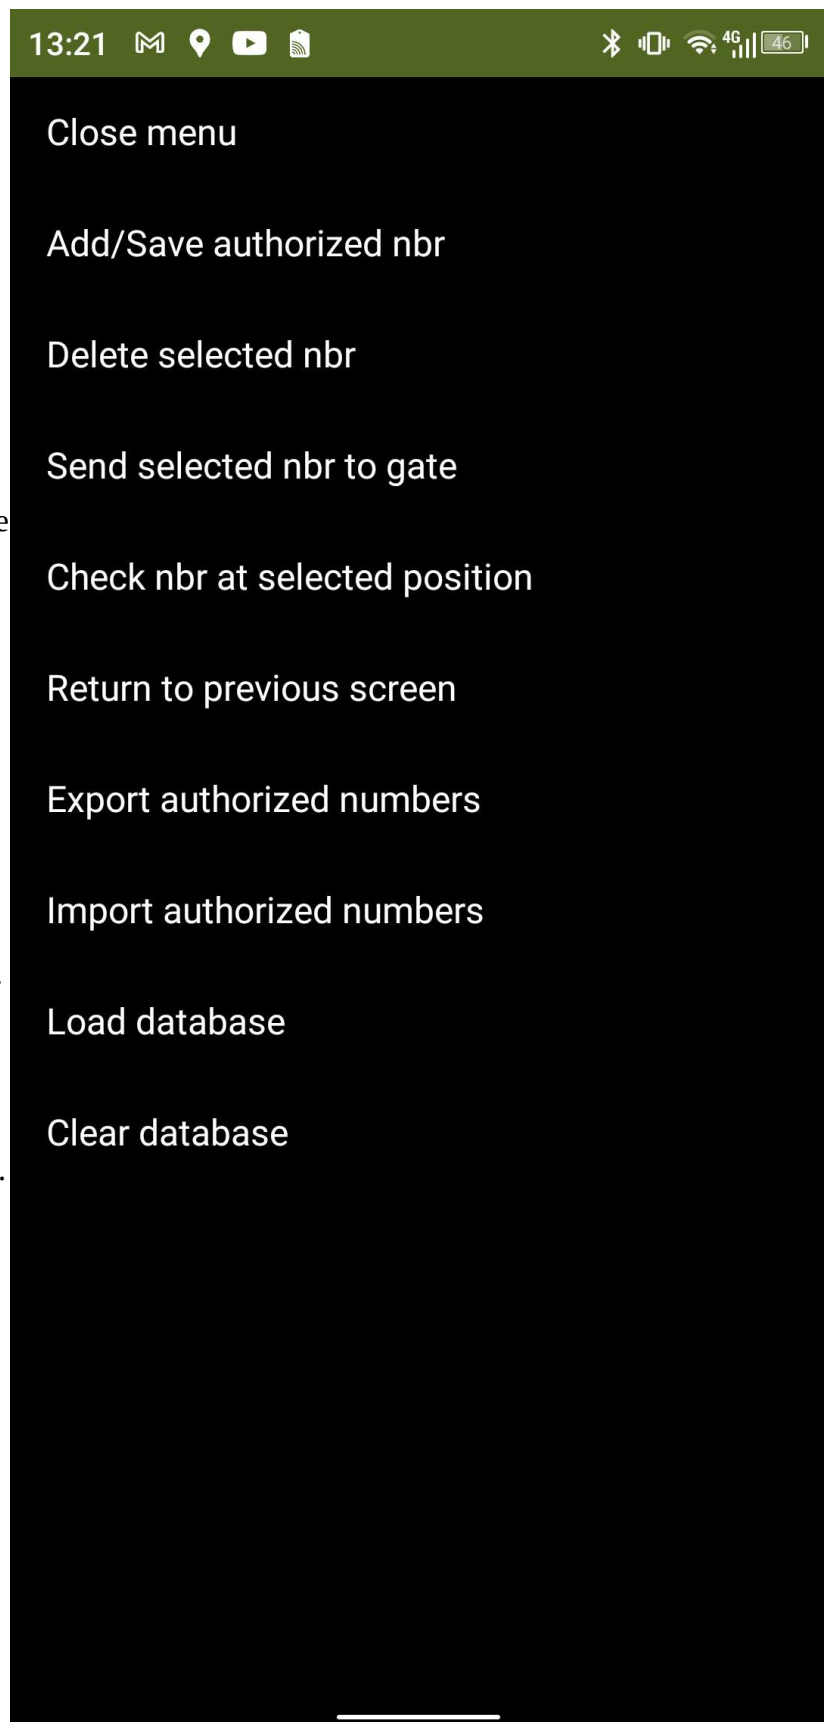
13:21 4G 46

Close menu

Add/Save authorized nbr

Delete selected nbr

Send selected nbr to gate

Check nbr at selected position

Return to previous screen

Export authorized numbers

Import authorized numbers

Load database

Clear database